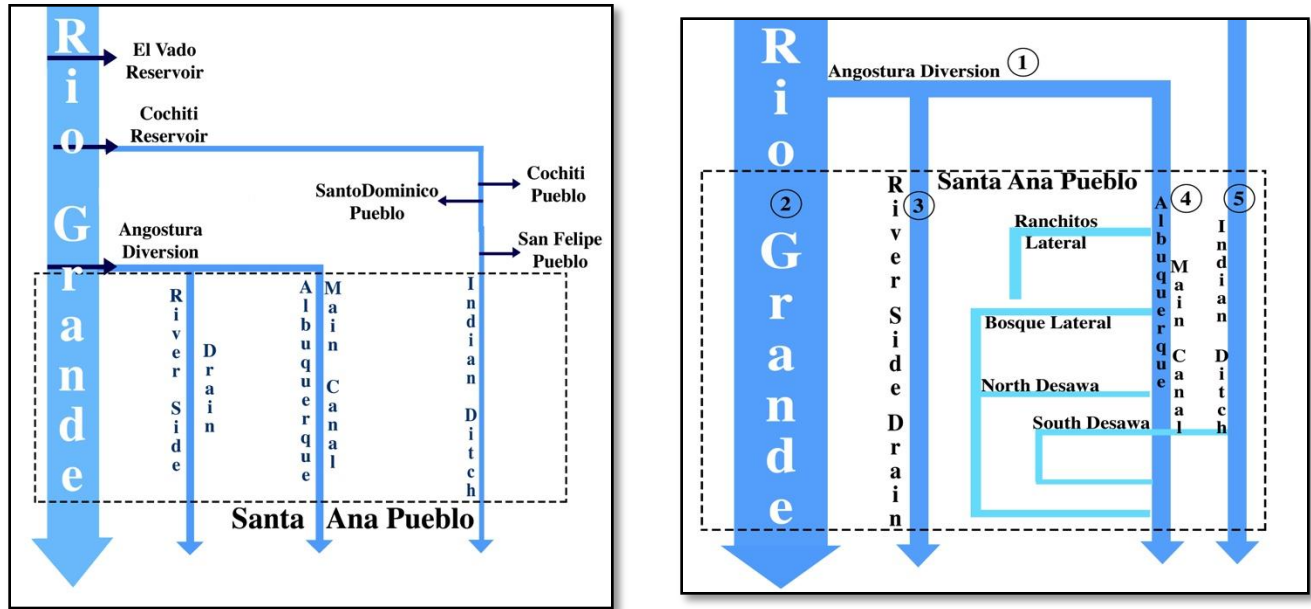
Rio Grande

El Vado Reservoir

Cochiti Reservoir

Cochiti Pueblo

SantoDominico Pueblo

San Felipe Pueblo

Angostura Diversion

River Side Drain

Albuquerque Main Canal

Indian Ditch

Santa Ana Pueblo

Rio Grande

Angostura Diversion ①

Santa Ana Pueblo

②

River Side Drain ③

Albuquerque Main Canal ④

Indian Ditch ⑤

Ranchitos Lateral

Bosque Lateral

North Desawa

South Desawa